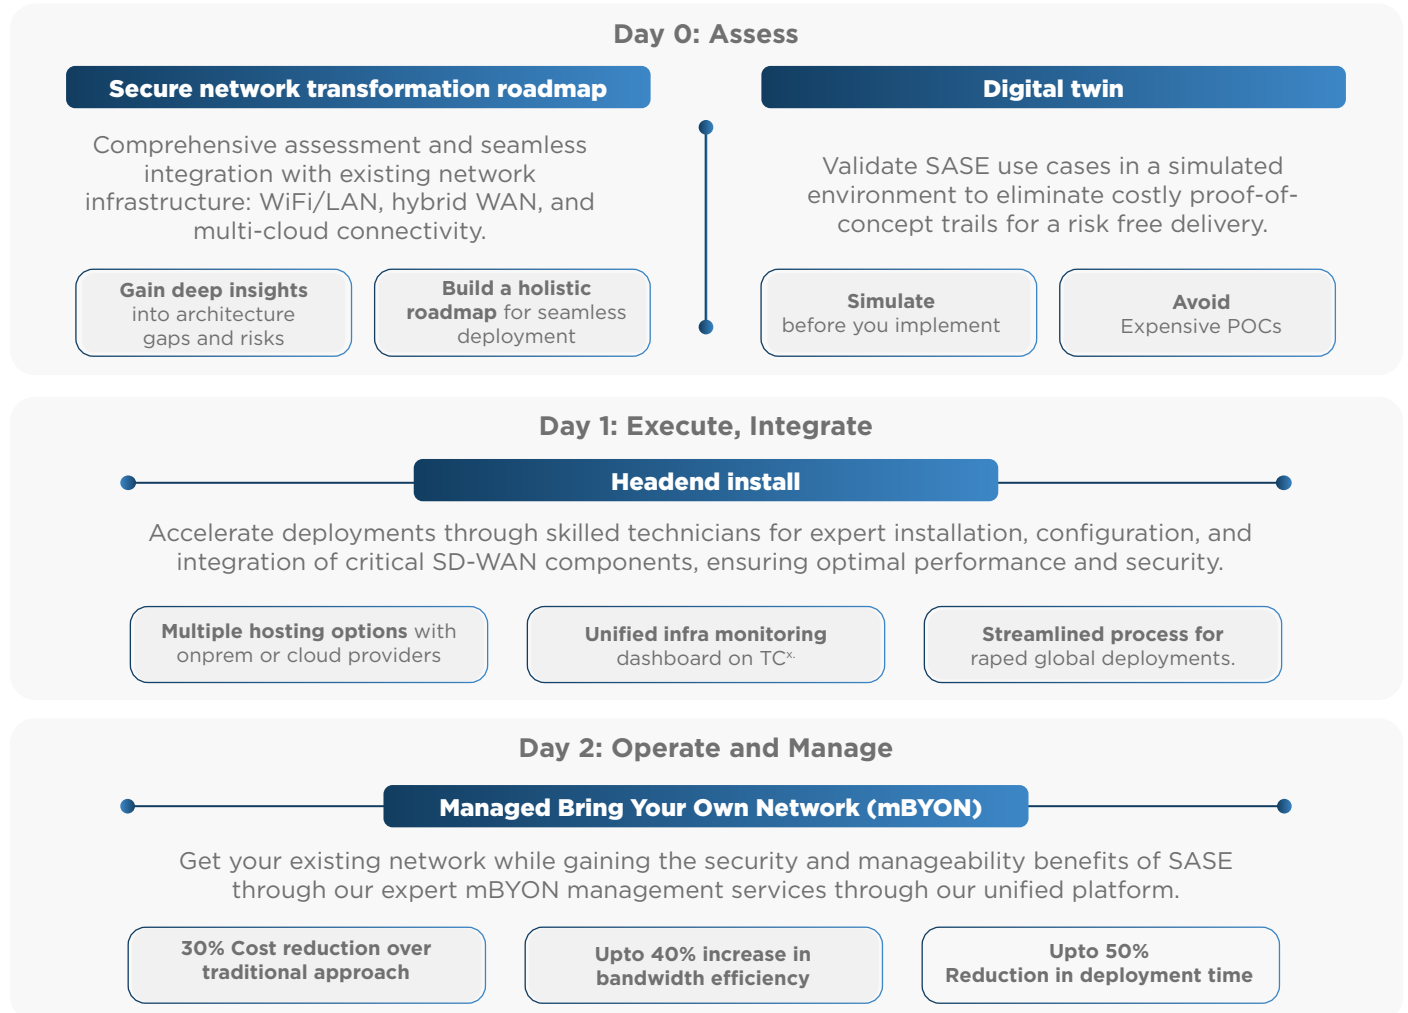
Day 0: Assess

Secure network transformation roadmap

Comprehensive assessment and seamless integration with existing network infrastructure: WiFi/LAN, hybrid WAN, and multi-cloud connectivity.

Gain deep insights into architecture gaps and risks

Build a holistic roadmap for seamless deployment

Digital twin

Validate SASE use cases in a simulated environment to eliminate costly proof-of-concept trails for a risk free delivery.

Simulate before you implement

Avoid Expensive POCs

Day 1: Execute, Integrate

Headend install

Accelerate deployments through skilled technicians for expert installation, configuration, and integration of critical SD-WAN components, ensuring optimal performance and security.

Multiple hosting options with onprem or cloud providers

Unified infra monitoring dashboard on TC$^{x}$

Streamlined process for raped global deployments.

Day 2: Operate and Manage

Managed Bring Your Own Network (mBYON)

Get your existing network while gaining the security and manageability benefits of SASE through our expert mBYON management services through our unified platform.

30% Cost reduction over traditional approach

Upto 40% increase in bandwidth efficiency

Upto 50% Reduction in deployment time